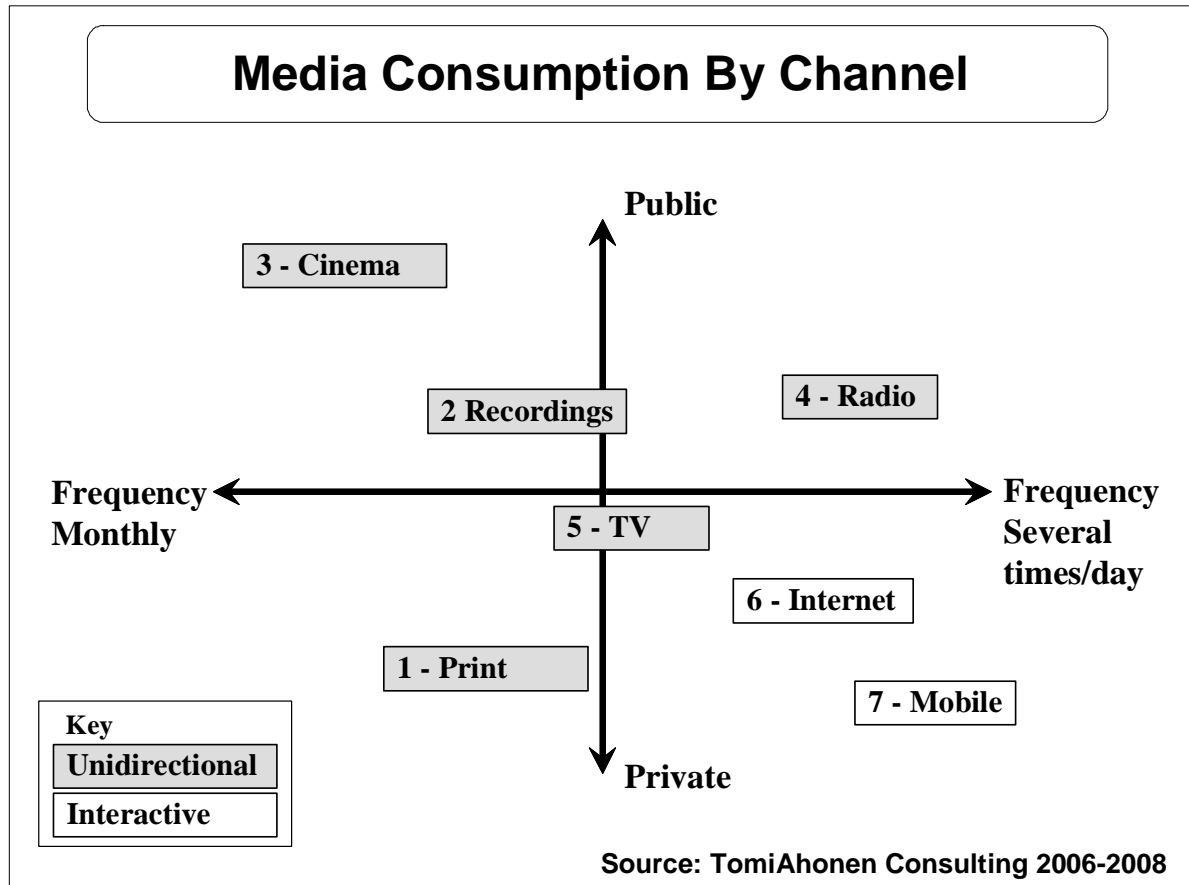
Media Consumption By Channel

Public

3 - Cinema

2 Recordings

4 - Radio

Frequency Monthly

Frequency Several times/day

5 - TV

6 - Internet

1 - Print

7 - Mobile

Key
Unidirectional
Interactive

Private

Source: TomiAhonen Consulting 2006-2008